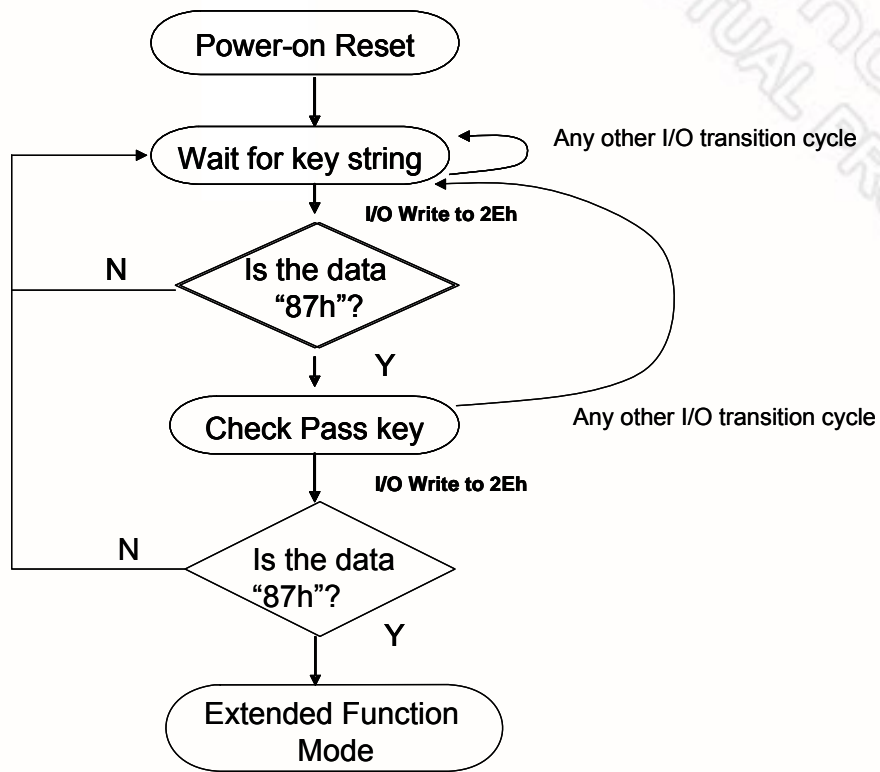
Power-on Reset

Wait for key string

Any other I/O transition cycle

I/O Write to 2Eh

N

Is the data "87h"?

Y

Check Pass key

Any other I/O transition cycle

I/O Write to 2Eh

N

Is the data "87h"?

Y

Extended Function Mode